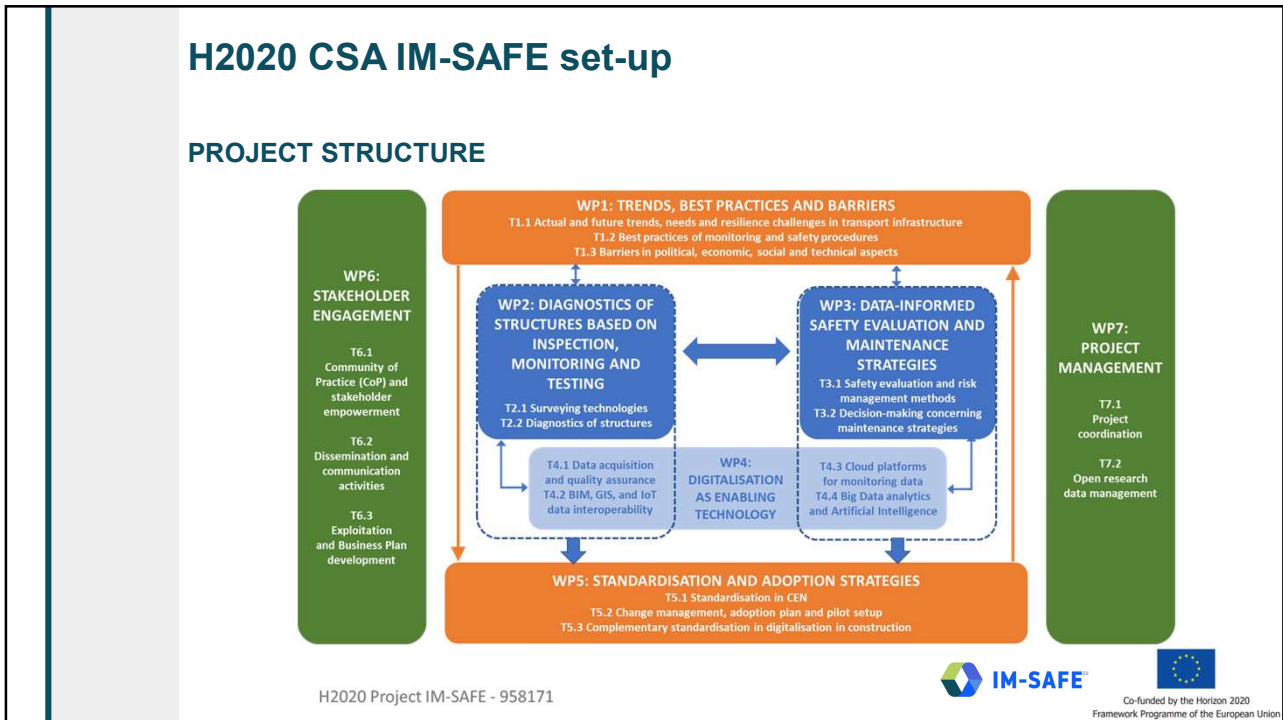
H2020 CSA IM-SAFE set-up

PROJECT STRUCTURE

WP6: STAKEHOLDER ENGAGEMENT

T6.1 Community of Practice (CoP) and stakeholder empowerment

T6.2 Dissemination and communication activities

T6.3 Exploitation and Business Plan development

WP1: TRENDS, BEST PRACTICES AND BARRIERS
T1.1 Actual and future trends, needs and resilience challenges in transport infrastructure
T1.2 Best practices of monitoring and safety procedures
T1.3 Barriers in political, economic, social and technical aspects

WP2: DIAGNOSTICS OF STRUCTURES BASED ON INSPECTION, MONITORING AND TESTING
T2.1 Surveying technologies
T2.2 Diagnostics of structures

WP3: DATA-INFORMED SAFETY EVALUATION AND MAINTENANCE STRATEGIES
T3.1 Safety evaluation and risk management methods
T3.2 Decision-making concerning maintenance strategies

T4.1 Data acquisition and quality assurance
T4.2 BIM, GIS, and IoT data interoperability

WP4: DIGITALISATION AS ENABLING TECHNOLOGY

T4.3 Cloud platforms for monitoring data
T4.4 Big Data analytics and Artificial Intelligence

WP5: STANDARDISATION AND ADOPTION STRATEGIES
T5.1 Standardisation in CEN
T5.2 Change management, adoption plan and pilot setup
T5.3 Complementary standardisation in digitalisation in construction

WP7: PROJECT MANAGEMENT

T7.1 Project coordination

T7.2 Open research data management

H2020 Project IM-SAFE - 958171

IM-SAFE

Co-funded by the Horizon 2020 Framework Programme of the European Union